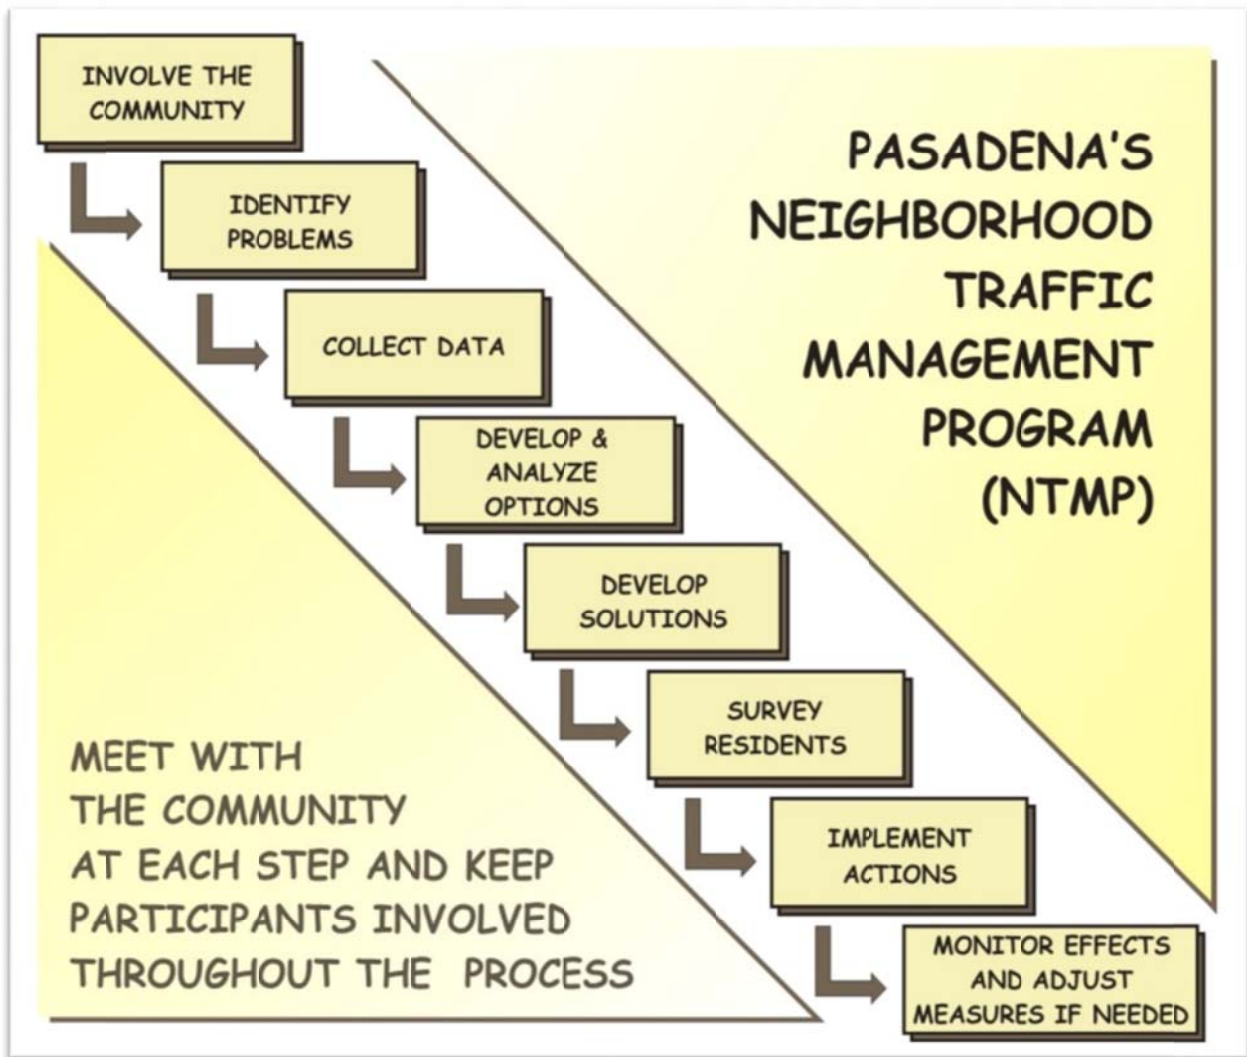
PASADENA'S NEIGHBORHOOD TRAFFIC MANAGEMENT PROGRAM (NTMP)

INVOLVE THE COMMUNITY

IDENTIFY PROBLEMS

COLLECT DATA

DEVELOP & ANALYZE OPTIONS

DEVELOP SOLUTIONS

SURVEY RESIDENTS

IMPLEMENT ACTIONS

MONITOR EFFECTS AND ADJUST MEASURES IF NEEDED

MEET WITH THE COMMUNITY AT EACH STEP AND KEEP PARTICIPANTS INVOLVED THROUGHOUT THE PROCESS